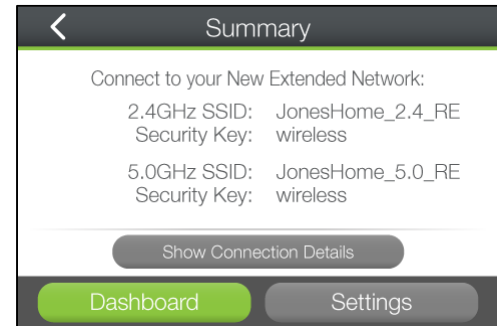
Summary

Connect to your New Extended Network:

2.4GHz SSID: JonesHome_2.4_RE
Security Key: wireless

5.0GHz SSID: JonesHome_5.0_RE
Security Key: wireless

Show Connection Details

Dashboard

Settings